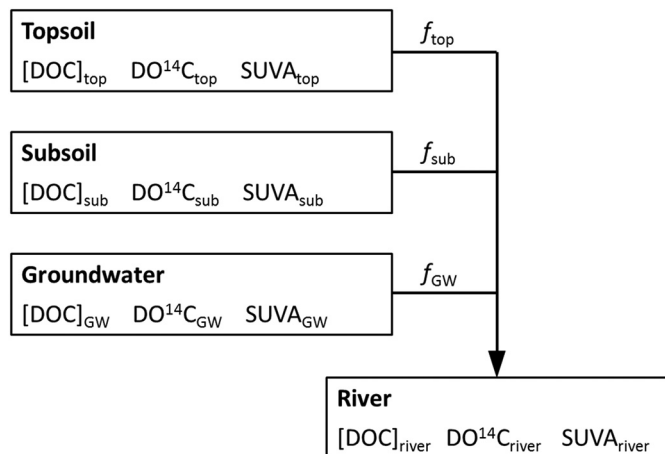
**Topsoil**

$[DOC]_{top}$ $DO^{14}C_{top}$ $SUVA_{top}$

$f_{top}$

**Subsoil**

$[DOC]_{sub}$ $DO^{14}C_{sub}$ $SUVA_{sub}$

$f_{sub}$

**Groundwater**

$[DOC]_{GW}$ $DO^{14}C_{GW}$ $SUVA_{GW}$

$f_{GW}$

**River**

$[DOC]_{river}$ $DO^{14}C_{river}$ $SUVA_{river}$